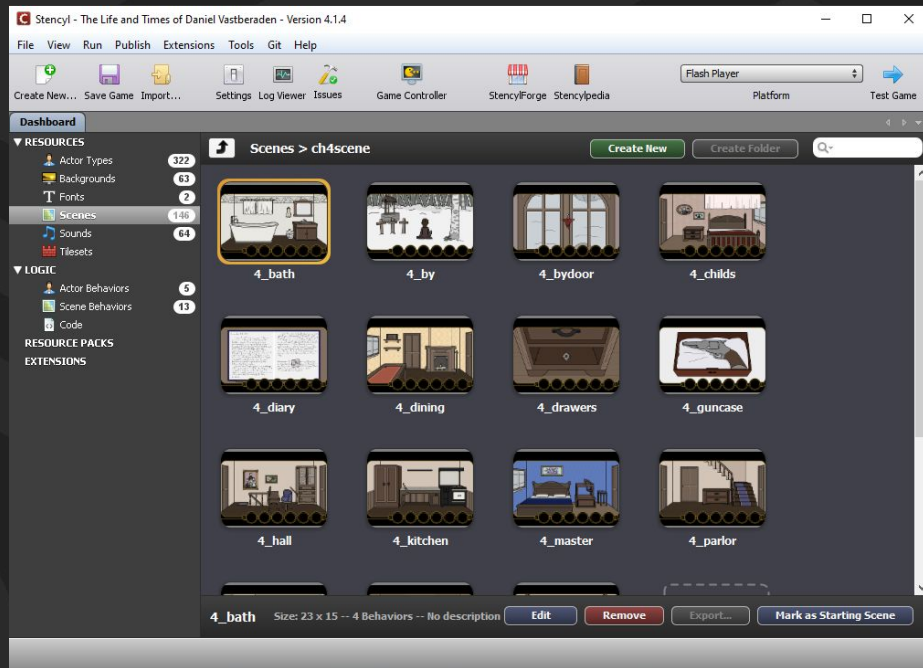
Stencyl - The Life and Times of Daniel Vastberaden - Version 4.1.4

File View Run Publish Extensions Tools Git Help

Create New... Save Game Import... Settings Log Viewer Issues Game Controller StencylForge Stencylpedia Flash Player Platform Test Game

Dashboard

RESOURCES
Actor Types 322
Backgrounds 63
Fonts 2
Scenes 146
Sounds 64
Tilesets
LOGIC
Actor Behaviors 5
Scene Behaviors 13
Code
RESOURCE PACKS
EXTENSIONS

Scenes > ch4scene

Create New Create Folder

4_bath 4_by 4_bydoor 4_childs
4_diary 4_dining 4_drawers 4_guncase
4_hall 4_kitchen 4_master 4_parlor

4_bath Size: 23 x 15 -- 4 Behaviors -- No description Edit Remove Export... Mark as Starting Scene